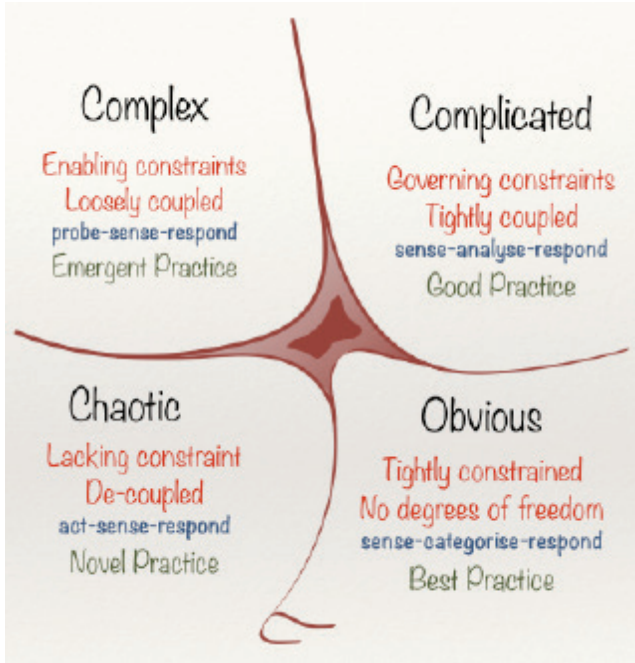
Complex

Enabling constraints
Loosely coupled
probe-sense-respond
Emergent Practice

Complicated

Governing constraints
Tightly coupled
sense-analyse-respond
Good Practice

Chaotic

Lacking constraint
De-coupled
act-sense-respond
Novel Practice

Obvious

Tightly constrained
No degrees of freedom
sense-categorise-respond
Best Practice